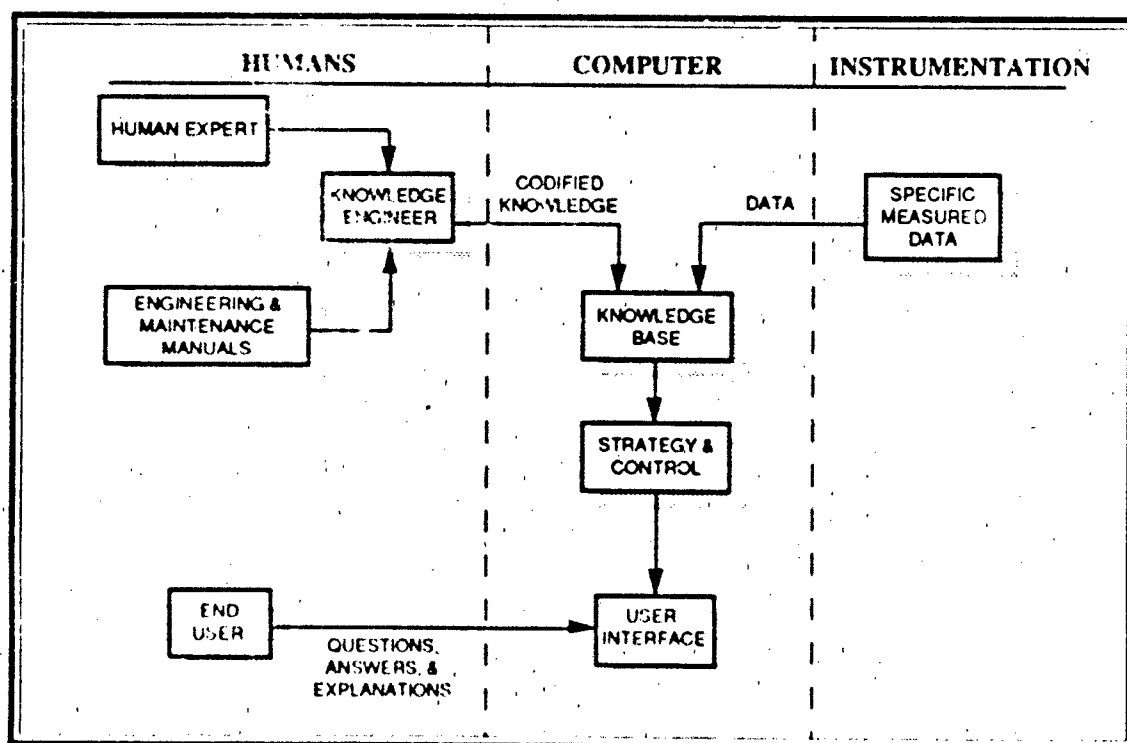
HUMANS

COMPUTER

INSTRUMENTATION

HUMAN EXPERT

KNOWLEDGE ENGINEER

CODIFIED KNOWLEDGE

DATA

SPECIFIC MEASURED DATA

ENGINEERING & MAINTENANCE MANUALS

KNOWLEDGE BASE

STRATEGY & CONTROL

END USER

QUESTIONS, ANSWERS, & EXPLANATIONS

USER INTERFACE